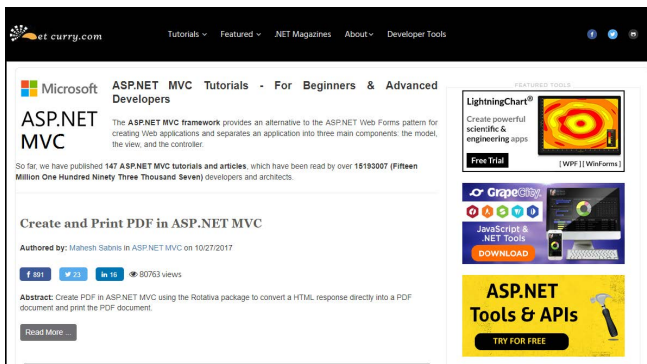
et curry.com

Tutorials ⌄ Featured ⌄ .NET Magazines About⌄ Developer Tools

Microsoft

ASP.NET MVC

ASP.NET MVC Tutorials - For Beginners & Advanced Developers

The ASP.NET MVC framework provides an alternative to the ASP.NET Web Forms pattern for creating Web applications and separates an application into three main components: the model, the view, and the controller.

So far, we have published 147 ASP.NET MVC tutorials and articles, which have been read by over 15193007 (Fifteen Million One Hundred Ninety Three Thousand Seven) developers and architects.

Create and Print PDF in ASP.NET MVC

Authored by: Mahesh Sabnis in ASP.NET MVC on 10/27/2017

f 891 23 in 16 80763 views

Abstract: Create PDF in ASP.NET MVC using the Rotativa package to convert a HTML response directly into a PDF document and print the PDF document.

Read More ...

FEATURED TOOLS

LightningChart®

Create powerful scientific & engineering apps

Free Trial

[ WPF ] [ WinForms ]

GrapeCity.

JavaScript & .NET Tools

DOWNLOAD

ASP.NET Tools & APIs

TRY FOR FREE